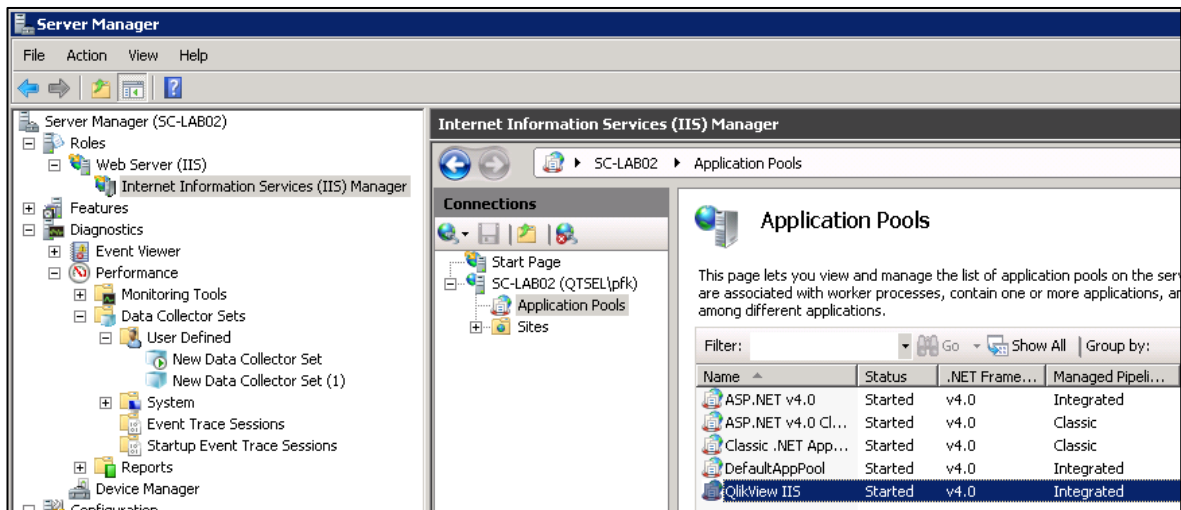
Server Manager

File Action View Help

Server Manager (SC-LAB02)
Roles
Web Server (IIS)
Internet Information Services (IIS) Manager
Features
Diagnostics
Event Viewer
Performance
Monitoring Tools
Data Collector Sets
User Defined
New Data Collector Set
New Data Collector Set (1)
System
Event Trace Sessions
Startup Event Trace Sessions
Reports
Device Manager
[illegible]

Internet Information Services (IIS) Manager

SC-LAB02 ▸ Application Pools

Connections

Start Page
SC-LAB02 (QTSEL\pfk)
Application Pools
Sites

Application Pools

This page lets you view and manage the list of application pools on the serv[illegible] are associated with worker processes, contain one or more applications, an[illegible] among different applications.

Filter: Go Show All Group by:

| Name | Status | .NET Frame... | Managed Pipeli... |
|---|---|---|---|
| ASP.NET v4.0 | Started | v4.0 | Integrated |
| ASP.NET v4.0 Cl... | Started | v4.0 | Classic |
| Classic .NET App... | Started | v4.0 | Classic |
| DefaultAppPool | Started | v4.0 | Integrated |
| QlikView IIS | Started | v4.0 | Integrated |